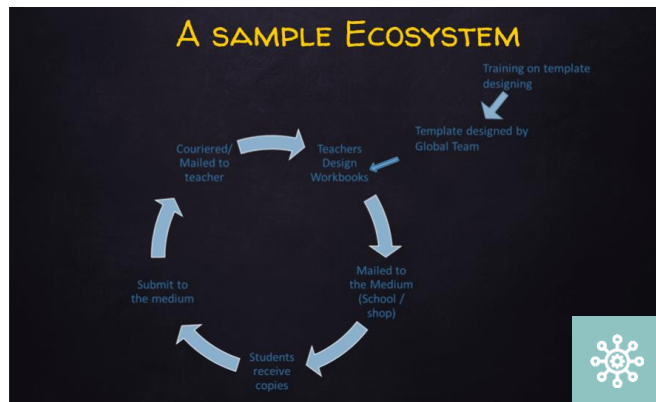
A sample Ecosystem

Training on template designing

Template designed by Global Team

Teachers Design Workbooks

Mailed to the Medium (School / shop)

Students receive copies

Submit to the medium

Couriered/ Mailed to teacher